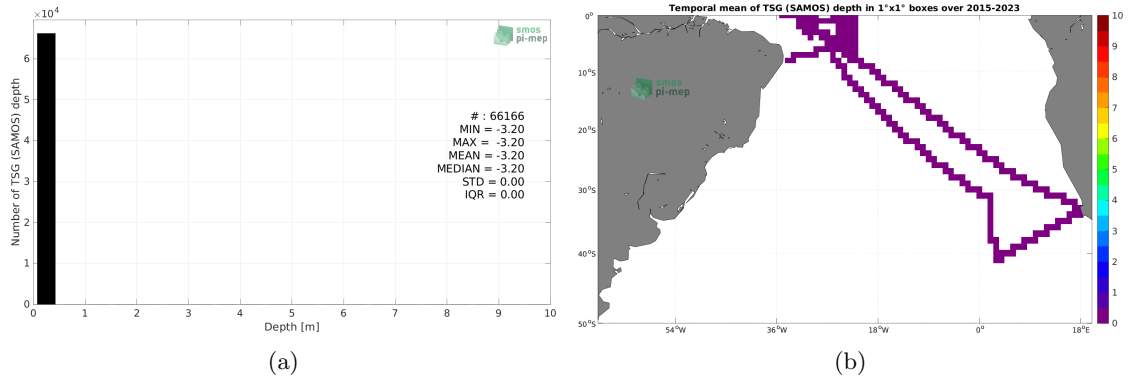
$\times10^4$

smos pi-mep

6
5
4
3
2
1
0

Number of TSG (SAMOS) depth

# : 66166
MIN = -3.20
MAX = -3.20
MEAN = -3.20
MEDIAN = -3.20
STD = 0.00
IQR = 0.00

0 1 2 3 4 5 6 7 8 9 10

Depth [m]

(a)

Temporal mean of TSG (SAMOS) depth in 1°x1° boxes over 2015-2023

smos pi-mep

0°
10°S
20°S
30°S
40°S
50°S

54°W 36°W 18°W 0° 18°E

10
9
8
7
6
5
4
3
2
1
0

(b)